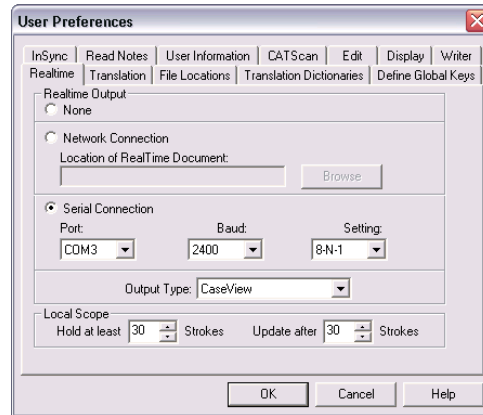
User Preferences

InSync | Read Notes | User Information | CATScan | Edit | Display | Writer
Realtime | Translation | File Locations | Translation Dictionaries | Define Global Keys

Realtime Output
None

Network Connection
Location of RealTime Document:
Browse

Serial Connection
Port: COM3
Baud: 2400
Setting: 8-N-1

Output Type: CaseView

Local Scope
Hold at least 30 Strokes
Update after 30 Strokes

OK
Cancel
Help